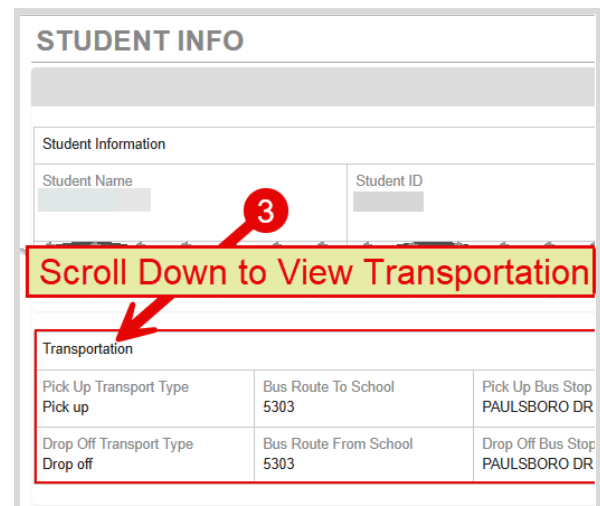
STUDENT INFO

Student Information

Student Name

Student ID

3

Scroll Down to View Transportation

Transportation

| Pick Up Transport Type<br>Pick up | Bus Route To School<br>5303 | Pick Up Bus Stop<br>PAULSBORO DR |
|---|---|---|
| Drop Off Transport Type<br>Drop off | Bus Route From School<br>5303 | Drop Off Bus Stop<br>PAULSBORO DR |